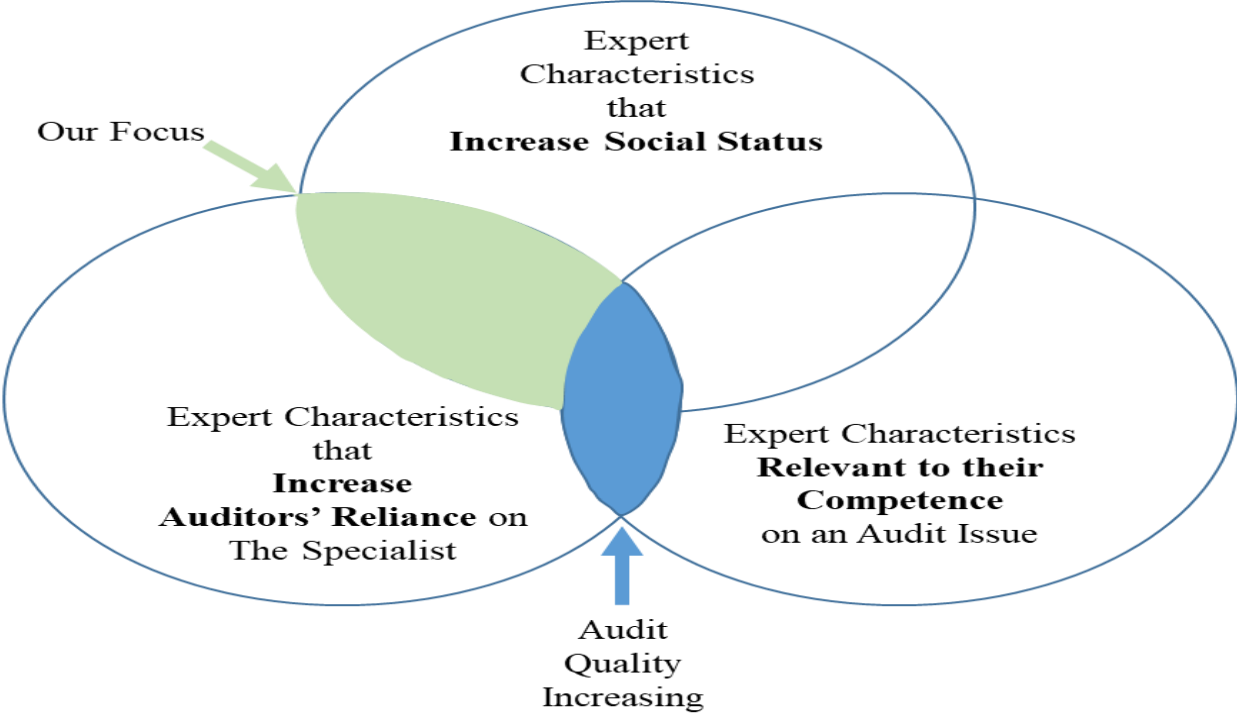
Expert Characteristics that **Increase Social Status**

Our Focus

Expert Characteristics that **Increase Auditors' Reliance** on The Specialist

Expert Characteristics **Relevant to their Competence** on an Audit Issue

Audit Quality Increasing